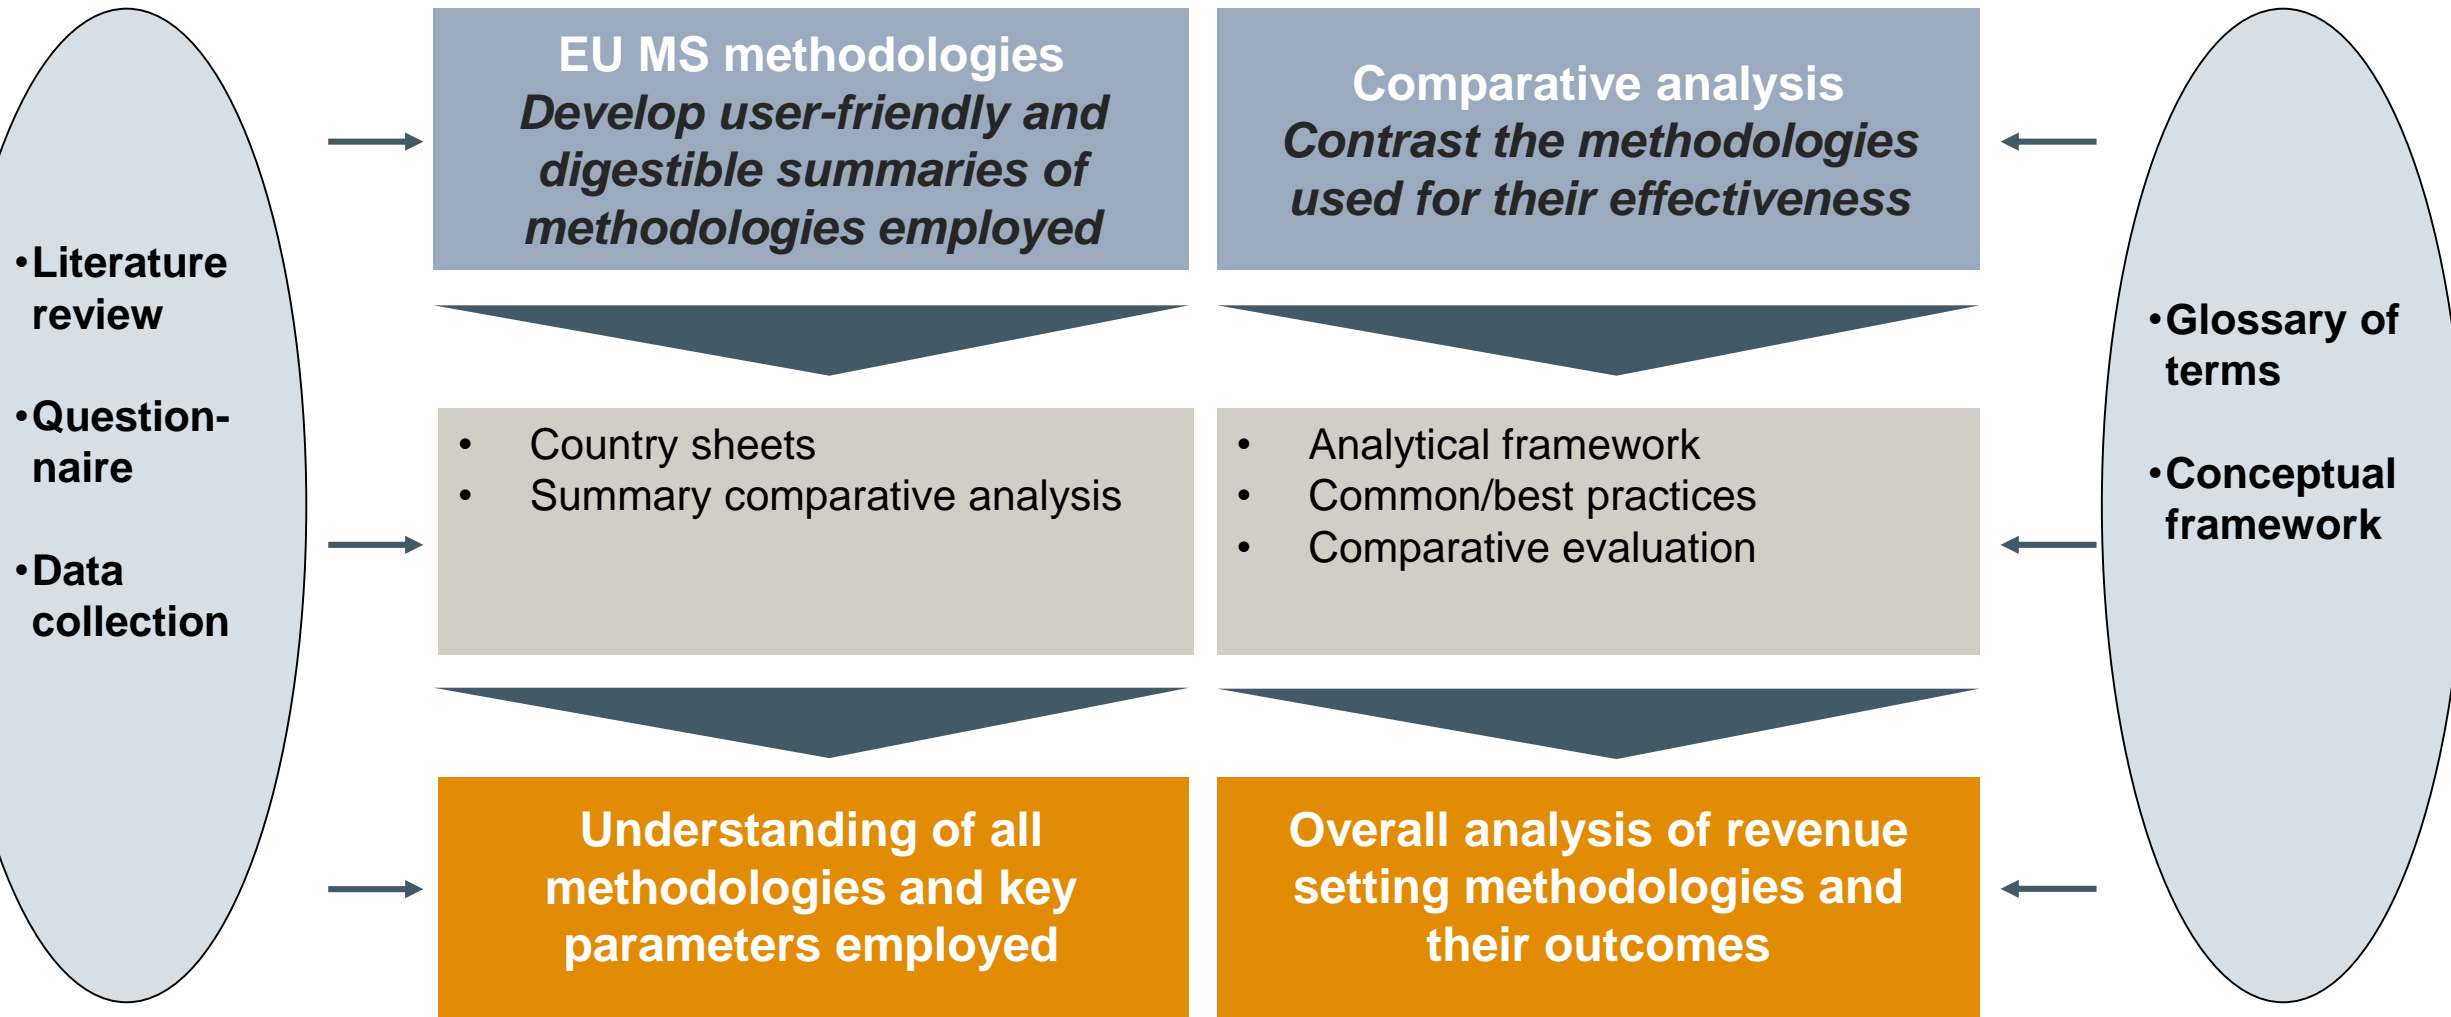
•Literature review

•Question-naire

•Data collection

EU MS methodologies
*Develop user-friendly and digestible summaries of methodologies employed*

Comparative analysis
*Contrast the methodologies used for their effectiveness*

•Glossary of terms

•Conceptual framework

- Country sheets
- Summary comparative analysis

- Analytical framework
- Common/best practices
- Comparative evaluation

Understanding of all methodologies and key parameters employed

Overall analysis of revenue setting methodologies and their outcomes